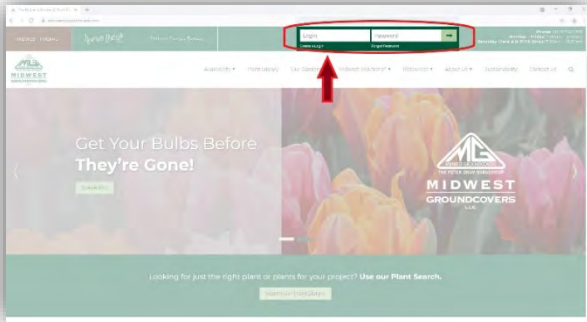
Login
Password
Create a Login
Forgot Password

MIDWEST

Availability ▾
Plant Library
Our Gardens ▾
Midwest Wholesale ▾
Resources ▾
About Us ▾
Sustainability
Contact Us

Get Your Bulbs Before They're Gone!

MG
MIDWEST
GROUNDCOVERS
LLC

Looking for just the right plant or plants for your project? Use our Plant Search.